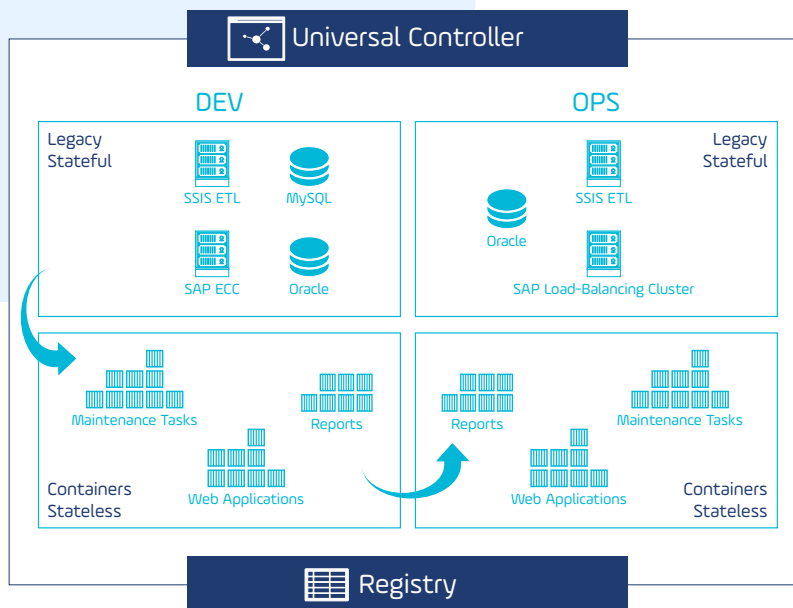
Universal Controller

DEV

Legacy
Stateful

SSIS ETL

MySQL

SAP ECC

Oracle

OPS

Legacy
Stateful

SSIS ETL

Oracle

SAP Load-Balancing Cluster

Maintenance Tasks

Reports

Web Applications

Containers
Stateless

Reports

Maintenance Tasks

Web Applications

Containers
Stateless

Registry